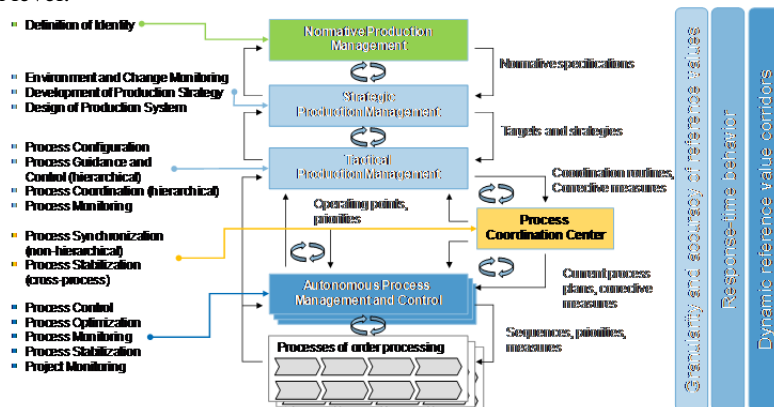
Definition of Identity

Environment and Change Monitoring
Development of Production Strategy
Design of Production System

Process Configuration
Process Guidance and Control (hierarchical)
Process Coordination (hierarchical)
Process Monitoring

Process Synchronization (non-hierarchical)
Process Stabilization (cross-process)

Process Control
Process Optimization
Process Monitoring
Process Stabilization
Project Monitoring

Normative Production Management

Strategic Production Management

Tactical Production Management

Autonomous Process Management and Control

Processes of order processing

Process Coordination Center

Normative specifications

Targets and strategies

Coordination routines, Corrective measures

Operating points, priorities

Current process plans, corrective measures

Sequences, priorities, measures

Granularity and accuracy of reference values

Response-time behavior

Dynamic reference value corridors